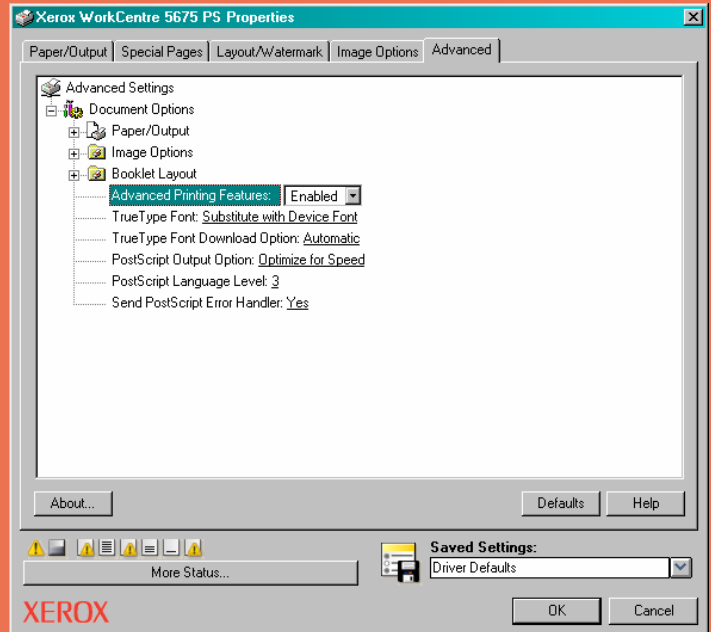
Xerox WorkCentre 5675 PS Properties

Paper/Output | Special Pages | Layout/Watermark | Image Options | Advanced

Advanced Settings
Document Options
Paper/Output
Image Options
Booklet Layout
Advanced Printing Features: Enabled
TrueType Font: Substitute with Device Font
TrueType Font Download Option: Automatic
PostScript Output Option: Optimize for Speed
PostScript Language Level: 3
Send PostScript Error Handler: Yes

About...
Defaults
Help

More Status...

Saved Settings:
Driver Defaults

XEROX
OK
Cancel